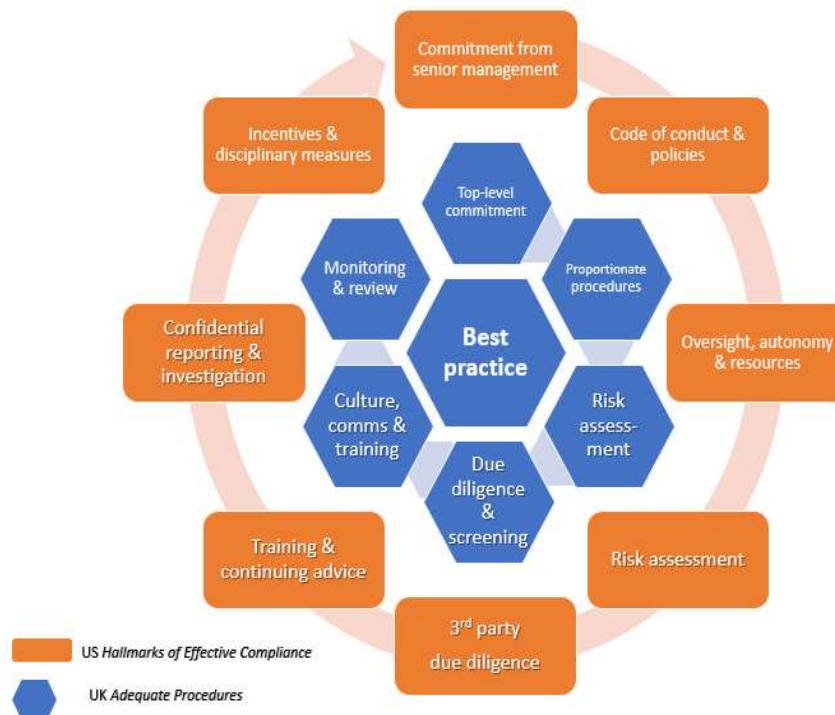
Commitment from senior management

Code of conduct & policies

Oversight, autonomy & resources

Risk assessment

$3^{rd}$ party due diligence

Training & continuing advice

Confidential reporting & investigation

Incentives & disciplinary measures

Top-level commitment

Proportionate procedures

Risk assessment

Due diligence & screening

Culture, comms & training

Monitoring & review

Best practice

US Hallmarks of Effective Compliance

UK Adequate Procedures